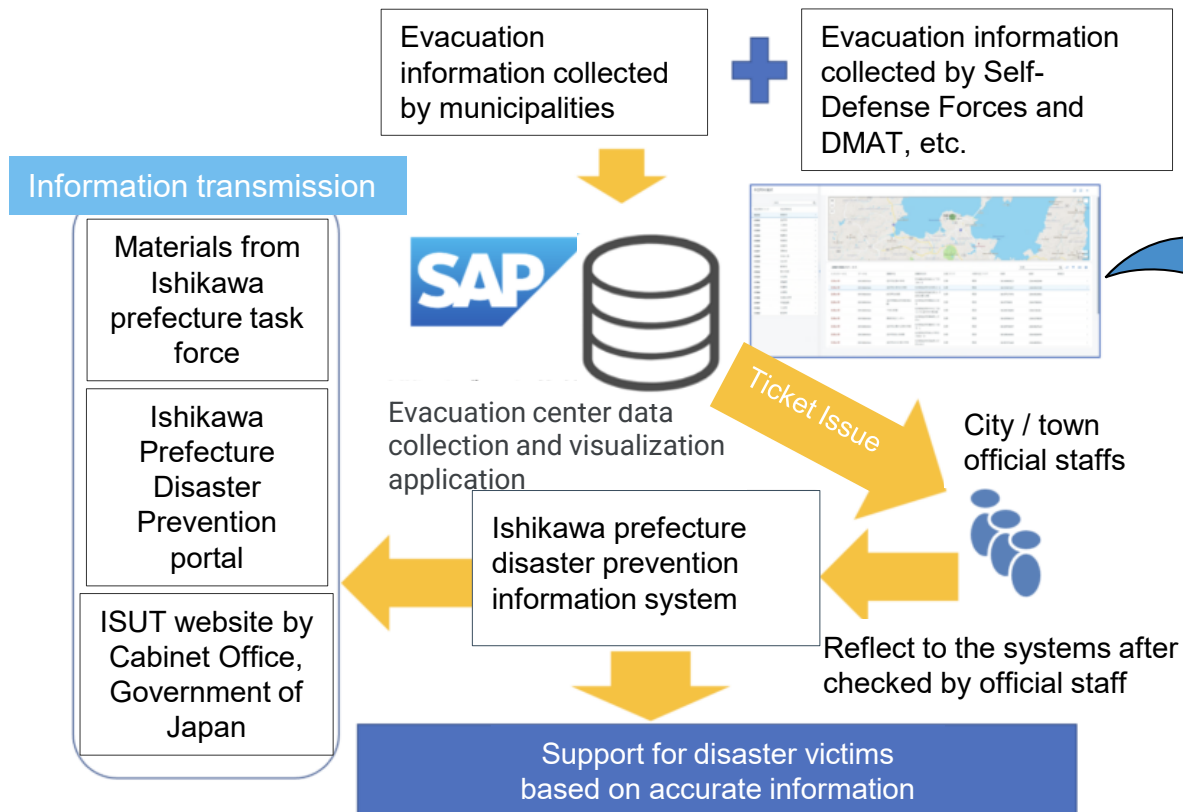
Evacuation information collected by municipalities

Evacuation information collected by Self-Defense Forces and DMAT, etc.

Information transmission

Materials from Ishikawa prefecture task force

Ishikawa Prefecture Disaster Prevention portal

ISUT website by Cabinet Office, Government of Japan

SAP

Evacuation center data collection and visualization application

Ticket Issue

City / town official staffs

Ishikawa prefecture disaster prevention information system

Reflect to the systems after checked by official staff

Support for disaster victims based on accurate information